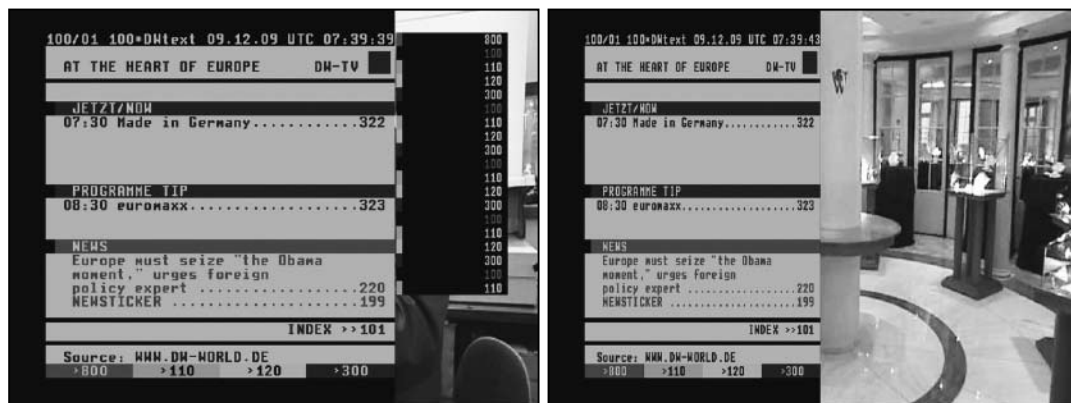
100/01 100•DWtext 09.12.09 UTC 07:39:39

AT THE HEART OF EUROPE DW-TV

JETZT/NOW
07:30 Made in Germany............322

PROGRAMME TIP
08:30 euromaxx...................323

NEWS
Europe must seize "the Obama moment," urges foreign policy expert ..................220
NEWSTICKER .....................199

INDEX >>101

Source: WWW.DW-WORLD.DE
>800 >110 >120 >300

800
100
110
120
300
100
110
120
300
100
110
120
300
100
110
120
300
100
110

100/01 100•DWtext 09.12.09 UTC 07:39:43

AT THE HEART OF EUROPE DW-TV

JETZT/NOW
07:30 Made in Germany............322

PROGRAMME TIP
08:30 euromaxx...................323

NEWS
Europe must seize "the Obama moment," urges foreign policy expert ..................220
NEWSTICKER .....................199

INDEX >>101

Source: WWW.DW-WORLD.DE
>800 >110 >120 >300